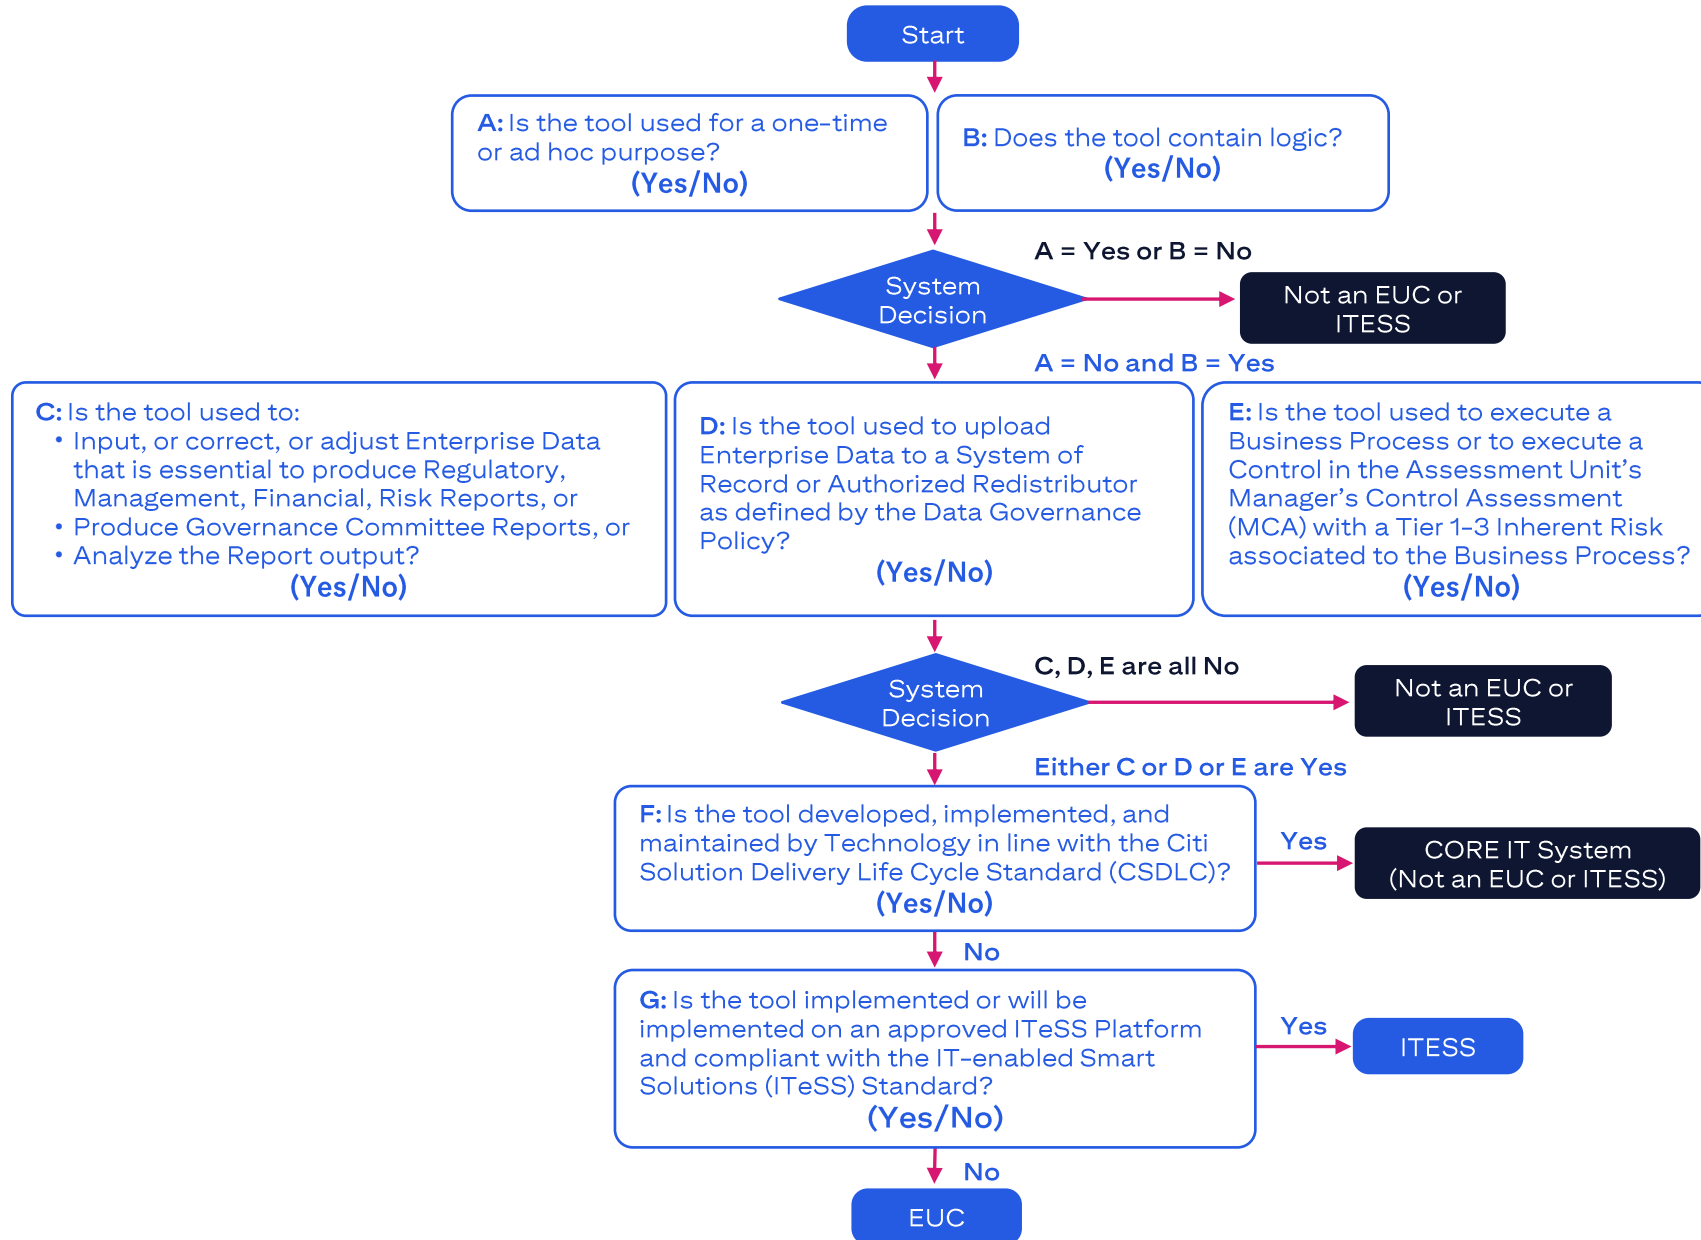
Start

A: Is the tool used for a one-time or ad hoc purpose?
(Yes/No)

B: Does the tool contain logic?
(Yes/No)

A = Yes or B = No

System Decision

Not an EUC or ITESS

A = No and B = Yes

C: Is the tool used to:
• Input, or correct, or adjust Enterprise Data that is essential to produce Regulatory, Management, Financial, Risk Reports, or
• Produce Governance Committee Reports, or
• Analyze the Report output?
(Yes/No)

D: Is the tool used to upload Enterprise Data to a System of Record or Authorized Redistributor as defined by the Data Governance Policy?
(Yes/No)

E: Is the tool used to execute a Business Process or to execute a Control in the Assessment Unit's Manager's Control Assessment (MCA) with a Tier 1-3 Inherent Risk associated to the Business Process?
(Yes/No)

C, D, E are all No

System Decision

Not an EUC or ITESS

Either C or D or E are Yes

F: Is the tool developed, implemented, and maintained by Technology in line with the Citi Solution Delivery Life Cycle Standard (CSDLC)?
(Yes/No)

Yes

CORE IT System (Not an EUC or ITESS)

No

G: Is the tool implemented or will be implemented on an approved ITeSS Platform and compliant with the IT-enabled Smart Solutions (ITeSS) Standard?
(Yes/No)

Yes

ITESS

No

EUC